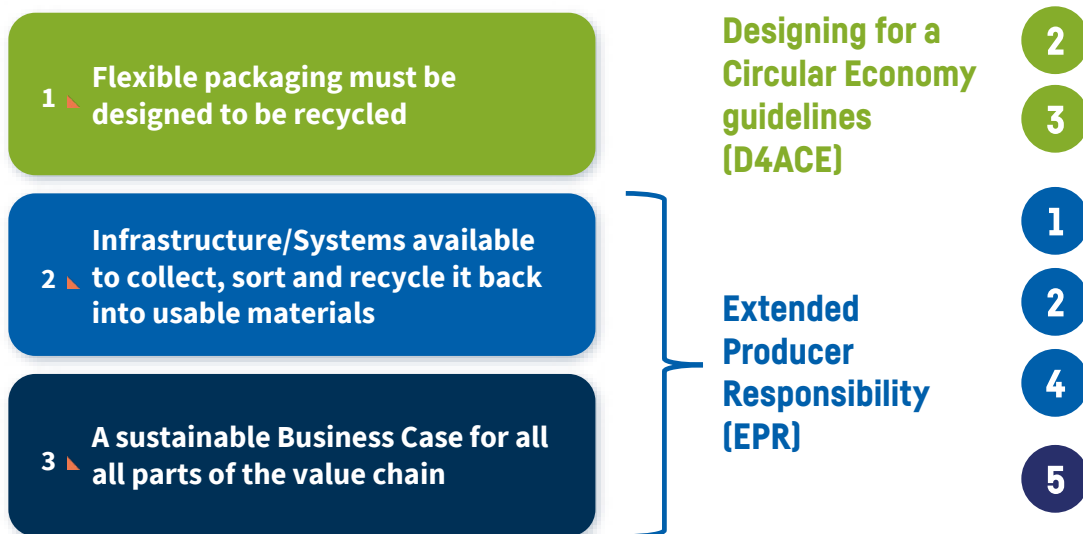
1 Flexible packaging must be designed to be recycled

2 Infrastructure/Systems available to collect, sort and recycle it back into usable materials

3 A sustainable Business Case for all all parts of the value chain

Designing for a Circular Economy guidelines (D4ACE)

2

3

Extended Producer Responsibility (EPR)

1

2

4

5